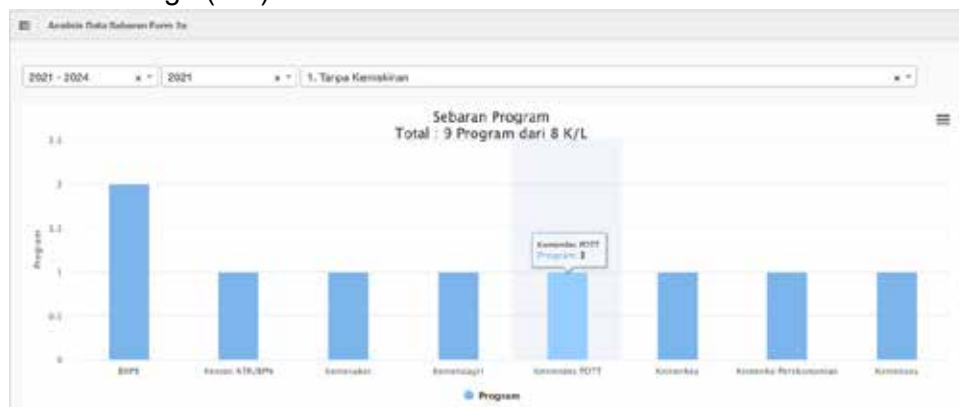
Analisis Data Sebaran Form 3a

2021 - 2024 × ▾ 2021 × ▾ 1. Tanpa Kemiskinan × ▾

Sebaran Program
Total : 9 Program dari 8 K/L

2.5
2
1.5
1
0.5
0

Program

Kemendes PDTT
Program: 1

BAPS
Kemen ATR/BPN
Kemenaker
Kemendagri
Kemendes PDTT
Kemenkes
Kemenko Perekonomian
Kemensos

● Program